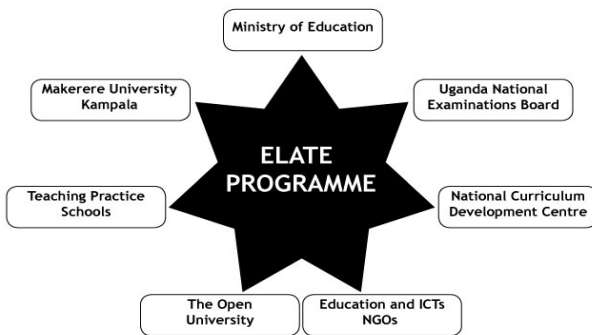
Ministry of Education

Makerere University Kampala

Uganda National Examinations Board

ELATE PROGRAMME

Teaching Practice Schools

National Curriculum Development Centre

The Open University

Education and ICTs NGOs